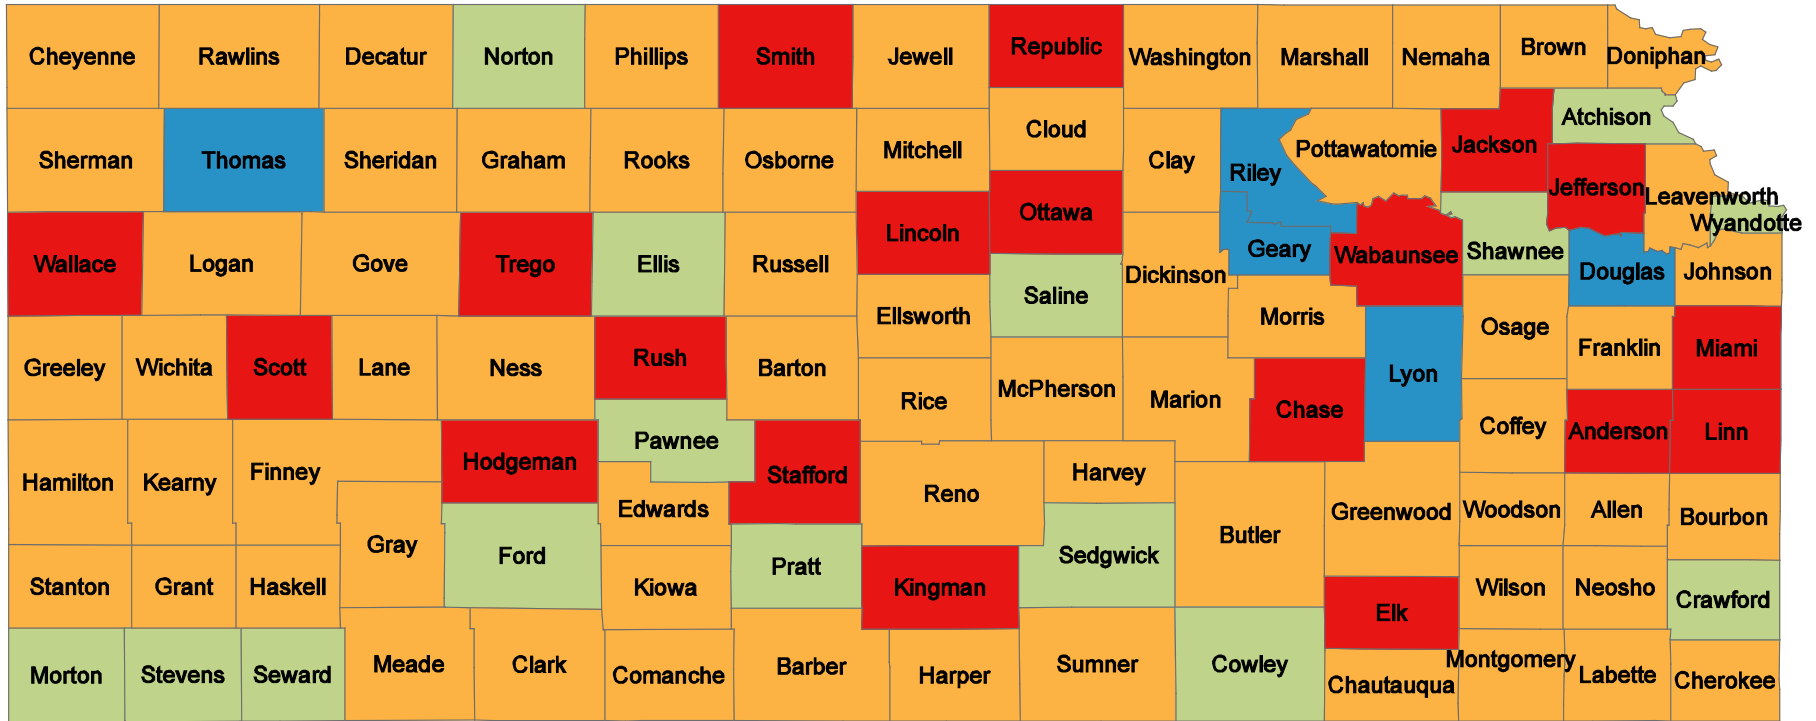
Cheyenne Rawlins Decatur Norton Phillips Smith Jewell Republic Washington Marshall Nemaha Brown Doniphan

Sherman Thomas Sheridan Graham Rooks Osborne Mitchell Cloud Clay Riley Pottawatomie Jackson Atchison

Jefferson Leavenworth Wyandotte

Wallace Logan Gove Trego Ellis Russell Lincoln Ottawa Dickinson Geary Wabaunsee Shawnee Douglas Johnson

Saline

Greeley Wichita Scott Lane Ness Rush Barton Ellsworth Morris Osage Franklin Miami

Rice McPherson Marion Chase Lyon

Pawnee

Hamilton Kearny Finney Hodgeman Stafford Reno Harvey Coffey Anderson Linn

Edwards

Gray Ford Butler Greenwood Woodson Allen Bourbon

Sedgwick

Stanton Grant Haskell Kiowa Pratt Kingman Wilson Neosho Crawford

Elk

Morton Stevens Seward Meade Clark Comanche Barber Harper Sumner Cowley Chautauqua Montgomery Labette Cherokee